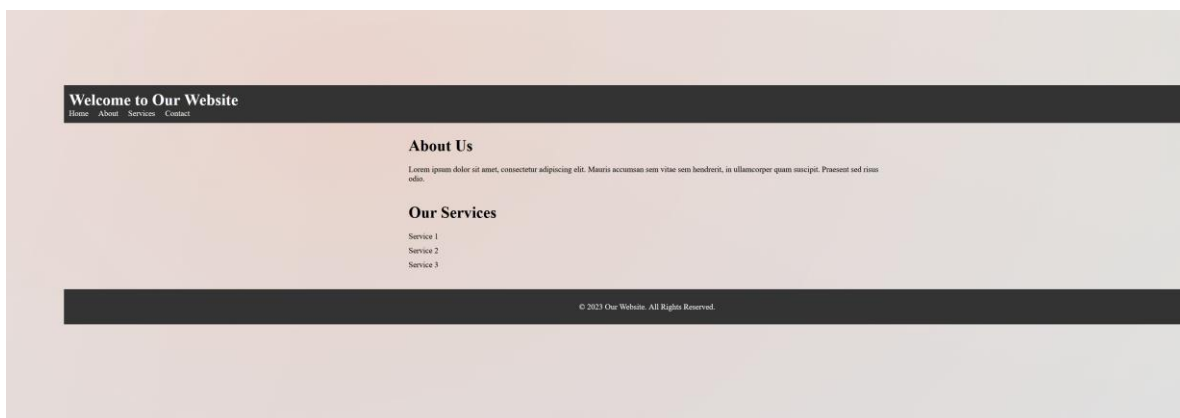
Welcome to Our Website
Home About Services Contact

About Us

Lorem ipsum dolor sit amet, consectetur adipiscing elit. Mauris accumsan sem vitae sem hendrerit, in ullamcorper quam suscipit. Praesent sed risus odio.

Our Services

Service 1
Service 2
Service 3

© 2023 Our Website. All Rights Reserved.